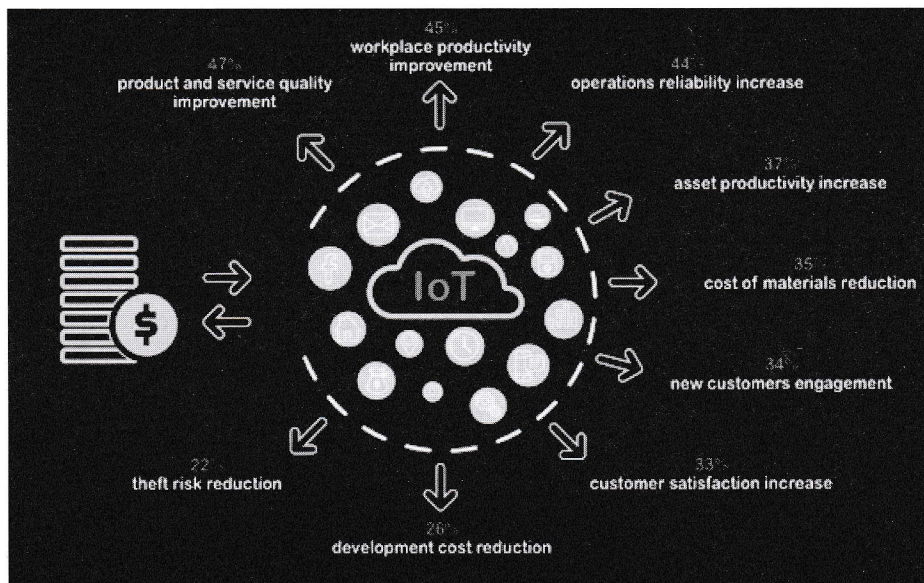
45%
workplace productivity improvement

47%
product and service quality improvement

44%
operations reliability increase

37%
asset productivity increase

35%
cost of materials reduction

IoT

34%
new customers engagement

33%
customer satisfaction increase

22%
theft risk reduction

26%
development cost reduction